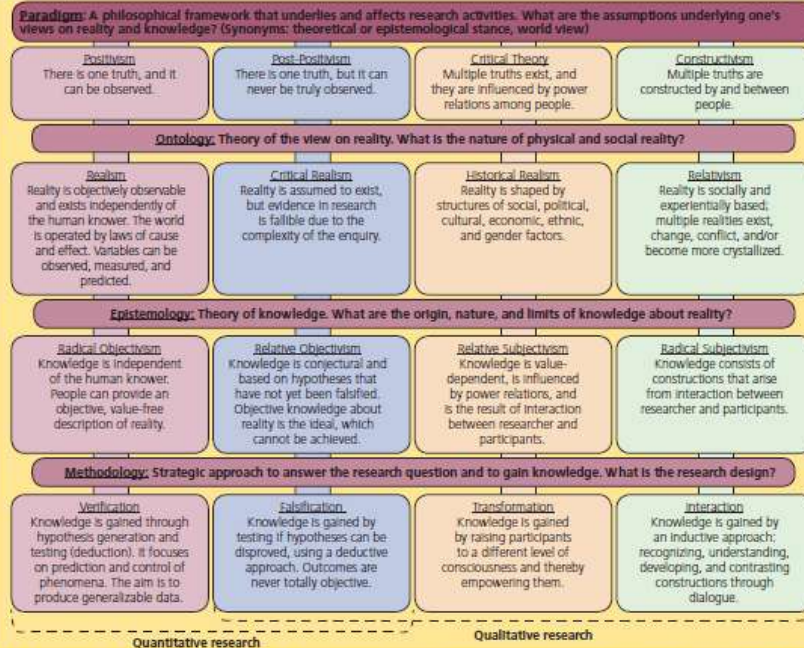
Paradigm: A philosophical framework that underlies and affects research activities. What are the assumptions underlying one's views on reality and knowledge? (Synonyms: theoretical or epistemological stance, world view)

Positivism
There is one truth, and it can be observed.

Post-Positivism
There is one truth, but it can never be truly observed.

Critical Theory
Multiple truths exist, and they are influenced by power relations among people.

Constructivism
Multiple truths are constructed by and between people.

Ontology: Theory of the view on reality. What is the nature of physical and social reality?

Realism
Reality is objectively observable and exists independently of the human knower. The world is operated by laws of cause and effect. Variables can be observed, measured, and predicted.

Critical Realism
Reality is assumed to exist, but evidence in research is fallible due to the complexity of the enquiry.

Historical Realism
Reality is shaped by structures of social, political, cultural, economic, ethnic, and gender factors.

Relativism
Reality is socially and experientially based; multiple realities exist, change, conflict, and/or become more crystallized.

Epistemology: Theory of knowledge. What are the origin, nature, and limits of knowledge about reality?

Radical Objectivism
Knowledge is independent of the human knower. People can provide an objective, value-free description of reality.

Relative Objectivism
Knowledge is conjectural and based on hypotheses that have not yet been falsified. Objective knowledge about reality is the ideal, which cannot be achieved.

Relative Subjectivism
Knowledge is value-dependent, is influenced by power relations, and is the result of interaction between researcher and participants.

Radical Subjectivism
Knowledge consists of constructions that arise from interaction between researcher and participants.

Methodology: Strategic approach to answer the research question and to gain knowledge. What is the research design?

Verification
Knowledge is gained through hypothesis generation and testing (deduction). It focuses on prediction and control of phenomena. The aim is to produce generalizable data.

Falsification
Knowledge is gained by testing if hypotheses can be disproved, using a deductive approach. Outcomes are never totally objective.

Transformation
Knowledge is gained by raising participants to a different level of consciousness and thereby empowering them.

Interaction
Knowledge is gained by an inductive approach: recognizing, understanding, developing, and contrasting constructions through dialogue.

Quantitative research

Qualitative research